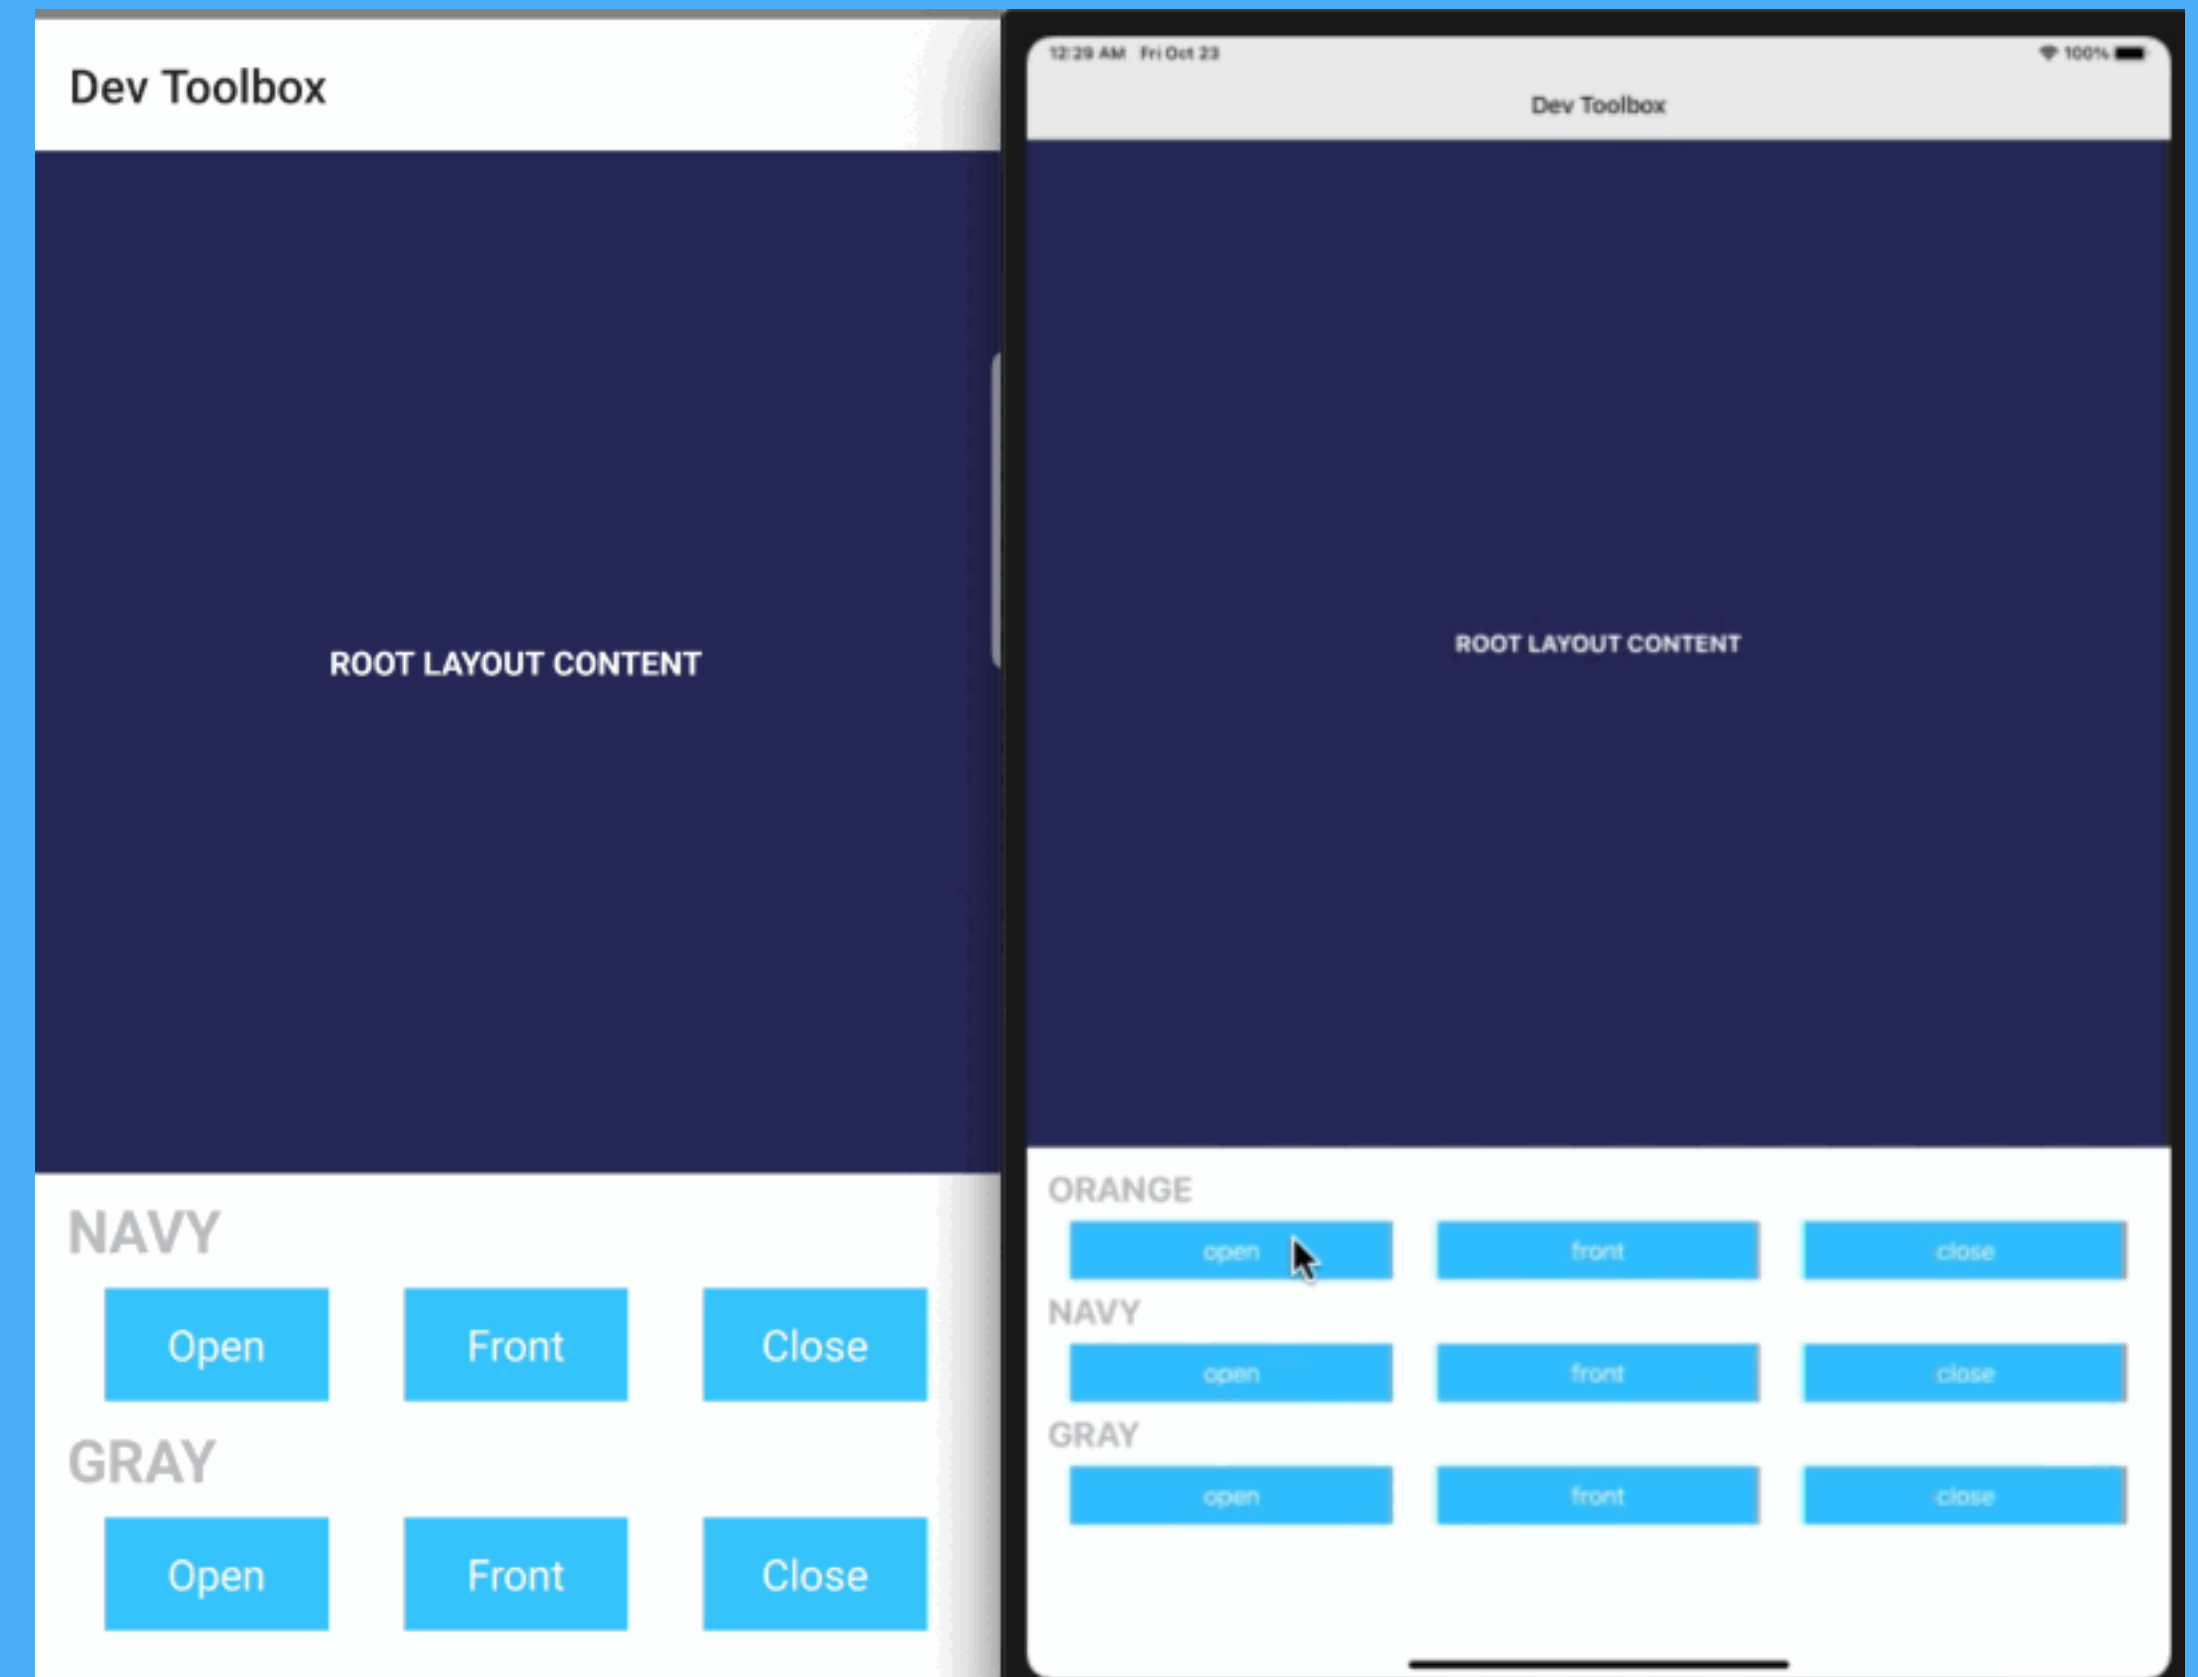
Dev Toolbox

ROOT LAYOUT CONTENT

NAVY

Open Front Close

GRAY

Open Front Close

12:29 AM Fri Oct 23

100%

Dev Toolbox

ROOT LAYOUT CONTENT

ORANGE

open front close

NAVY

open front close

GRAY

open front close